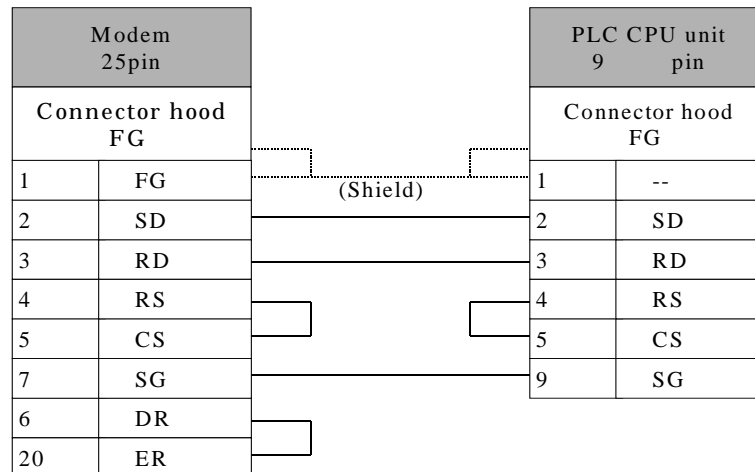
| Modem 25pin | |
|---|---|
| Connector hood FG | |
| 1 | FG |
| 2 | SD |
| 3 | RD |
| 4 | RS |
| 5 | CS |
| 7 | SG |
| 6 | DR |
| 20 | ER |

(Shield)

| PLC CPU unit 9 pin | |
|---|---|
| Connector hood FG | |
| 1 | -- |
| 2 | SD |
| 3 | RD |
| 4 | RS |
| 5 | CS |
| 9 | SG |